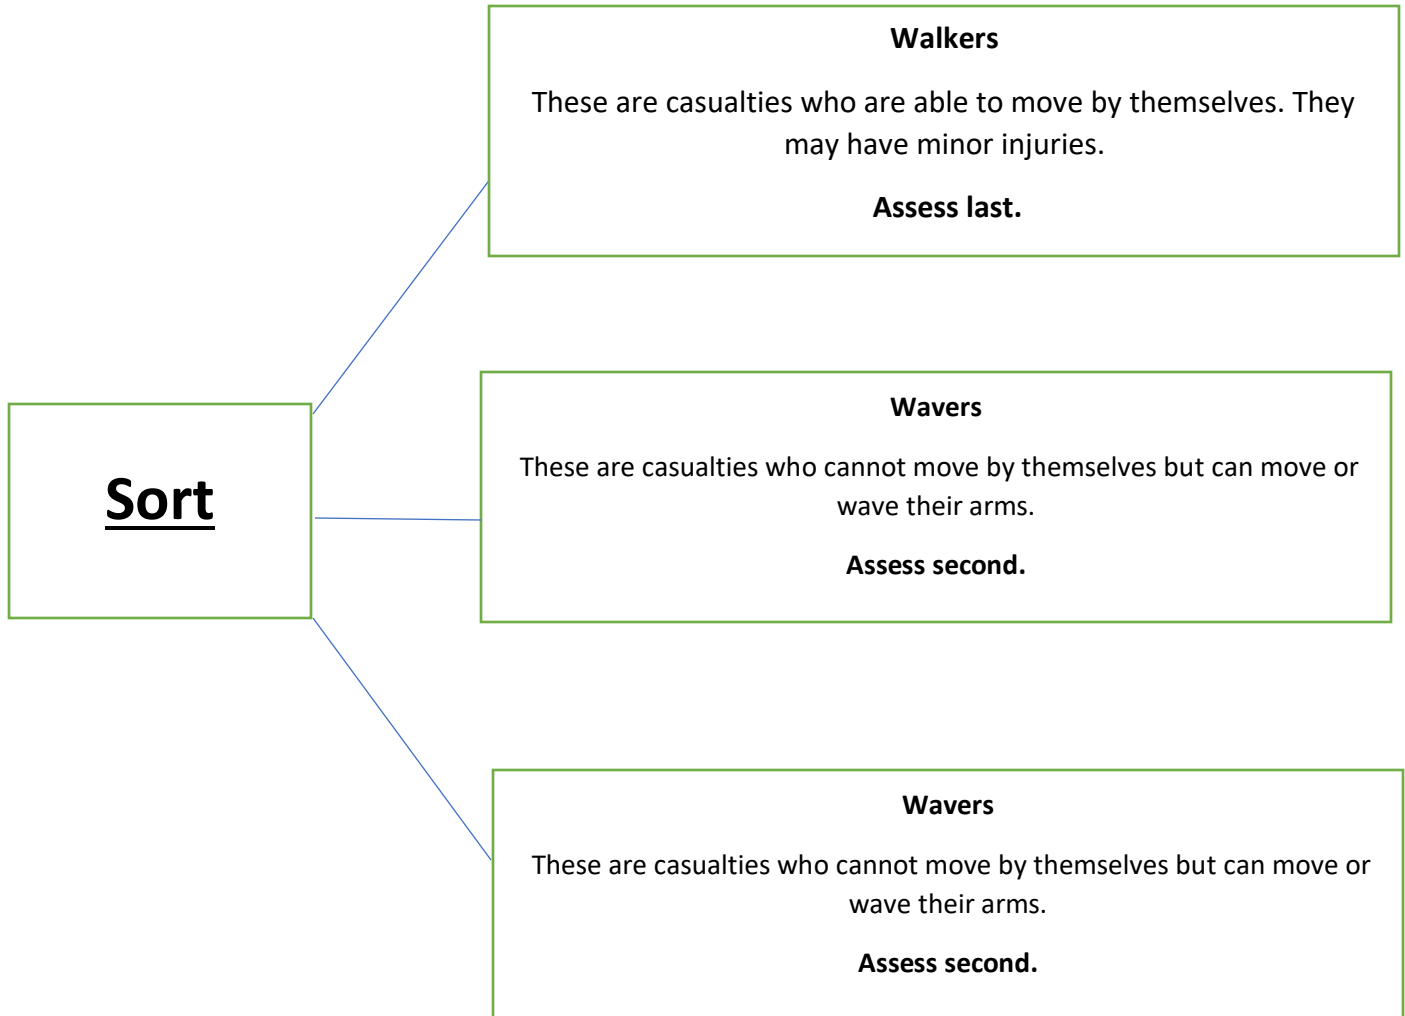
Sort

Walkers

These are casualties who are able to move by themselves. They may have minor injuries.

Assess last.

Wavers

These are casualties who cannot move by themselves but can move or wave their arms.

Assess second.

Wavers

These are casualties who cannot move by themselves but can move or wave their arms.

Assess second.